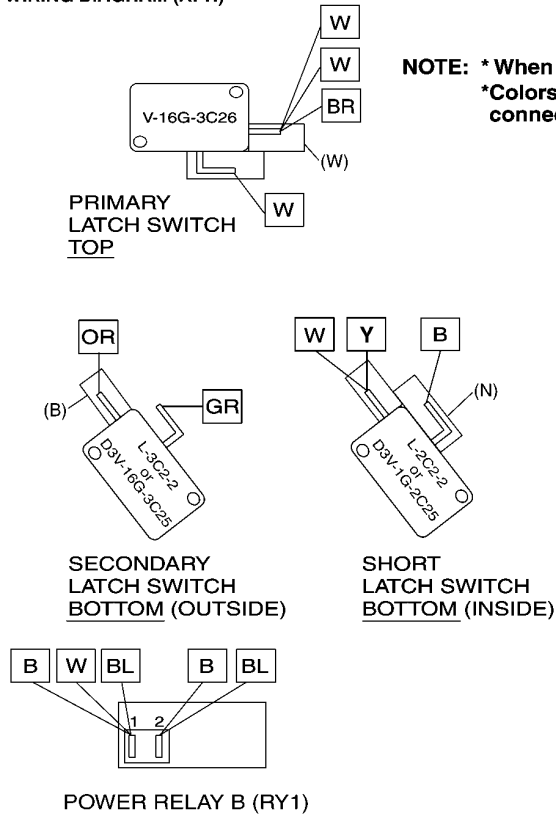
WIRING DIAGRAM (RY1)

W
W
BR
V-16G-3C26
(W)
W
PRIMARY LATCH SWITCH TOP

NOTE: * When
*Colors
connec

OR
(B)
GR
L-3C2-2 or D3V-16G-3C25
SECONDARY LATCH SWITCH BOTTOM (OUTSIDE)

W
Y
B
(N)
L-2C2-2 or D3V-1G-2C25
SHORT LATCH SWITCH BOTTOM (INSIDE)

B
W
BL
B
BL
1 2
POWER RELAY B (RY1)